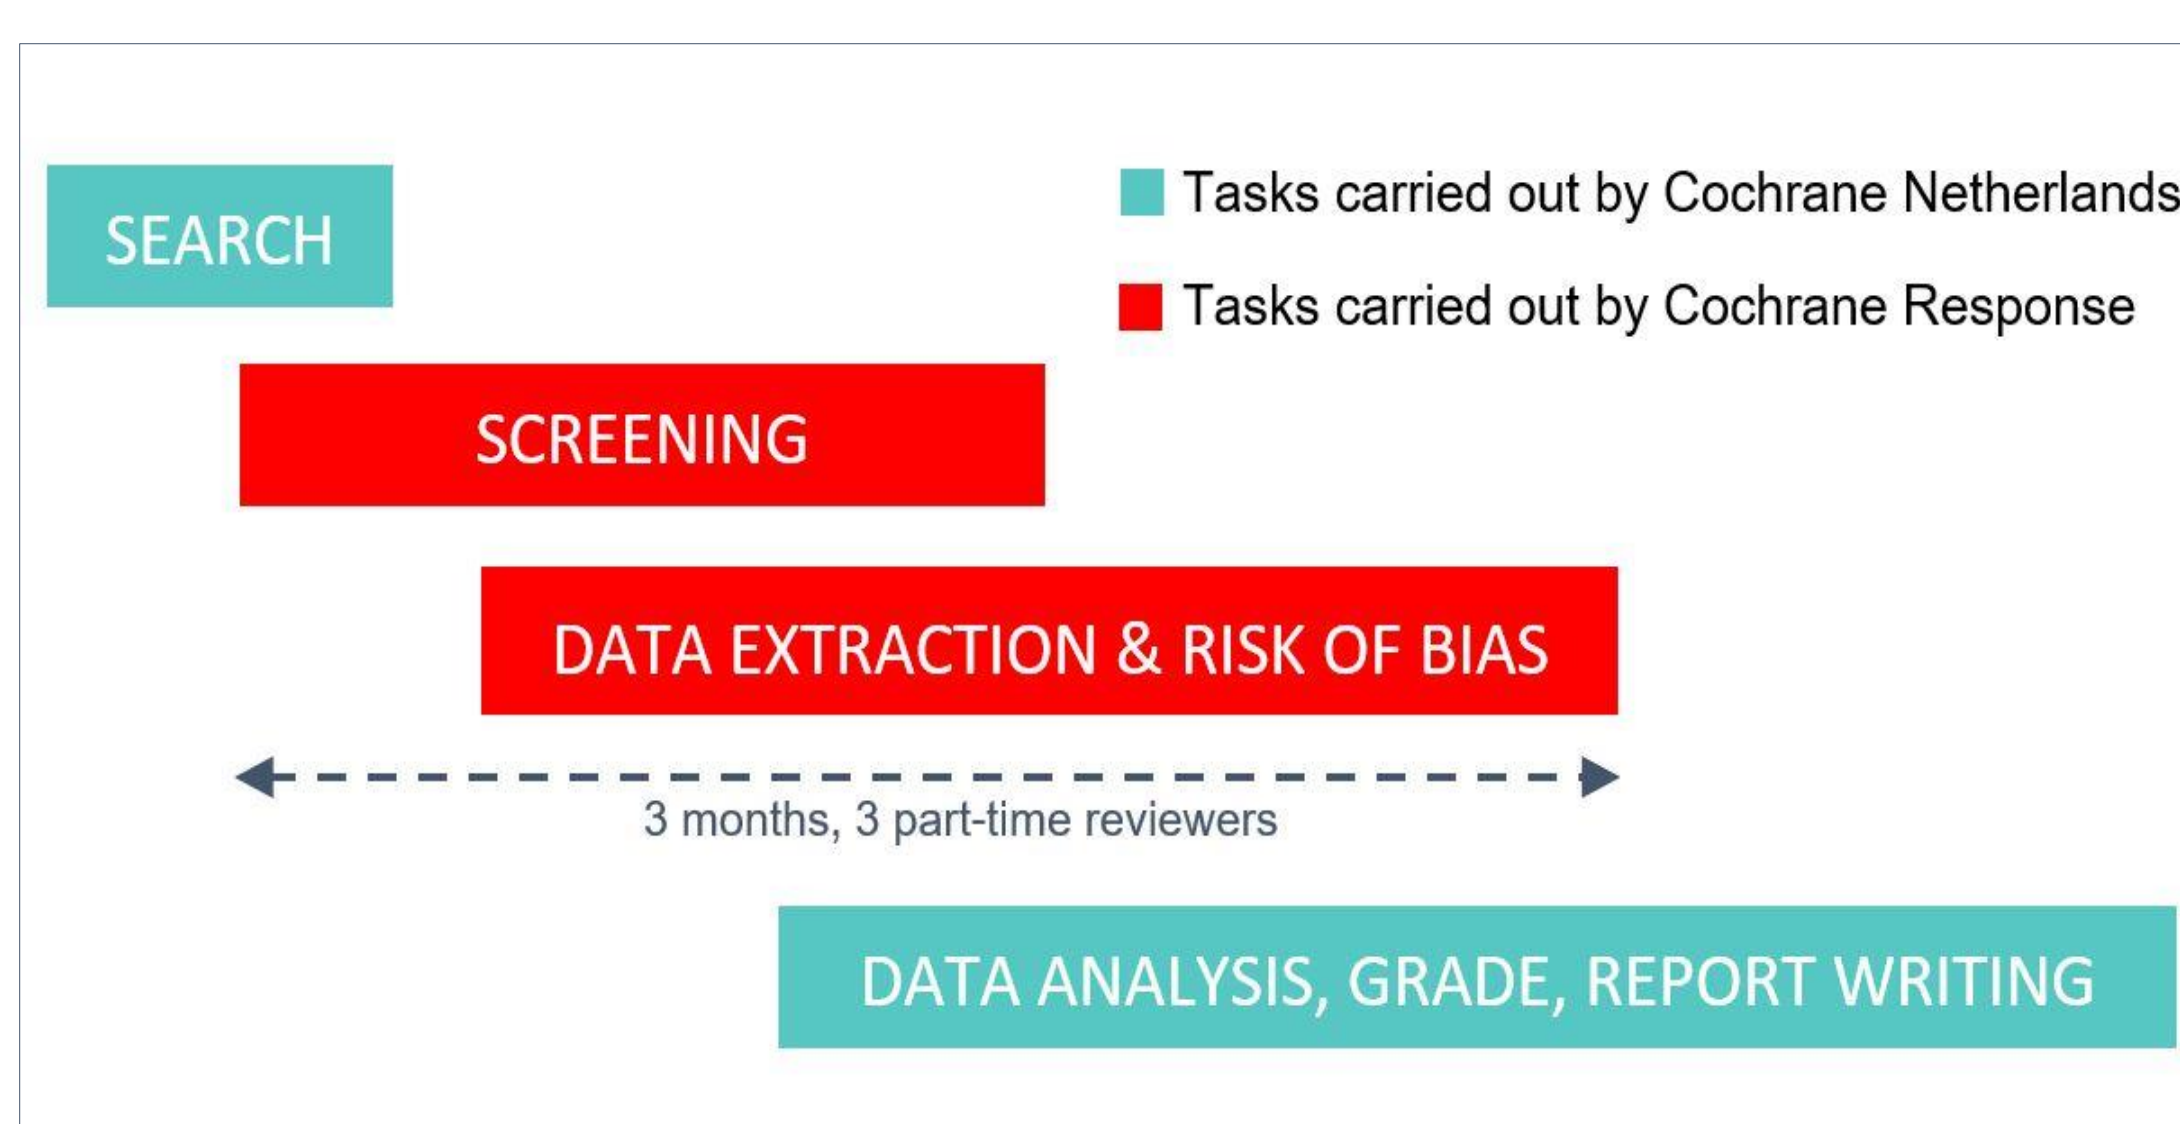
SEARCH

Tasks carried out by Cochrane Netherlands

Tasks carried out by Cochrane Response

SCREENING

DATA EXTRACTION & RISK OF BIAS

3 months, 3 part-time reviewers

DATA ANALYSIS, GRADE, REPORT WRITING